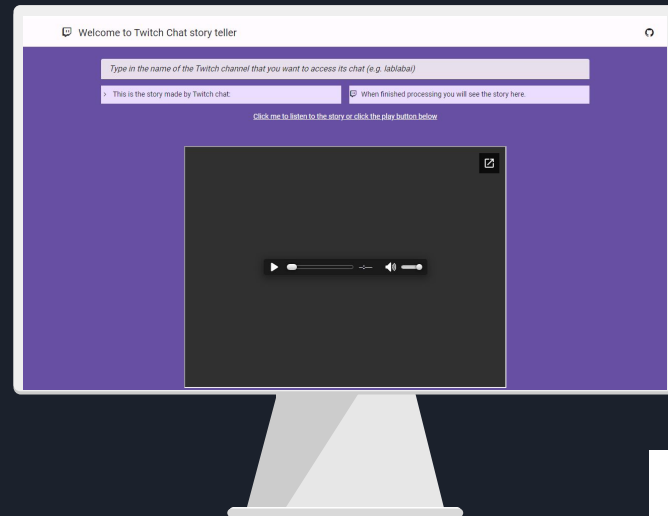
Welcome to Twitch Chat story teller

Type in the name of the Twitch channel that you want to access its chat (e.g. lablabai)

This is the story made by Twitch chat:

When finished processing you will see the story here.

Click me to listen to the story or click the play button below

-:--